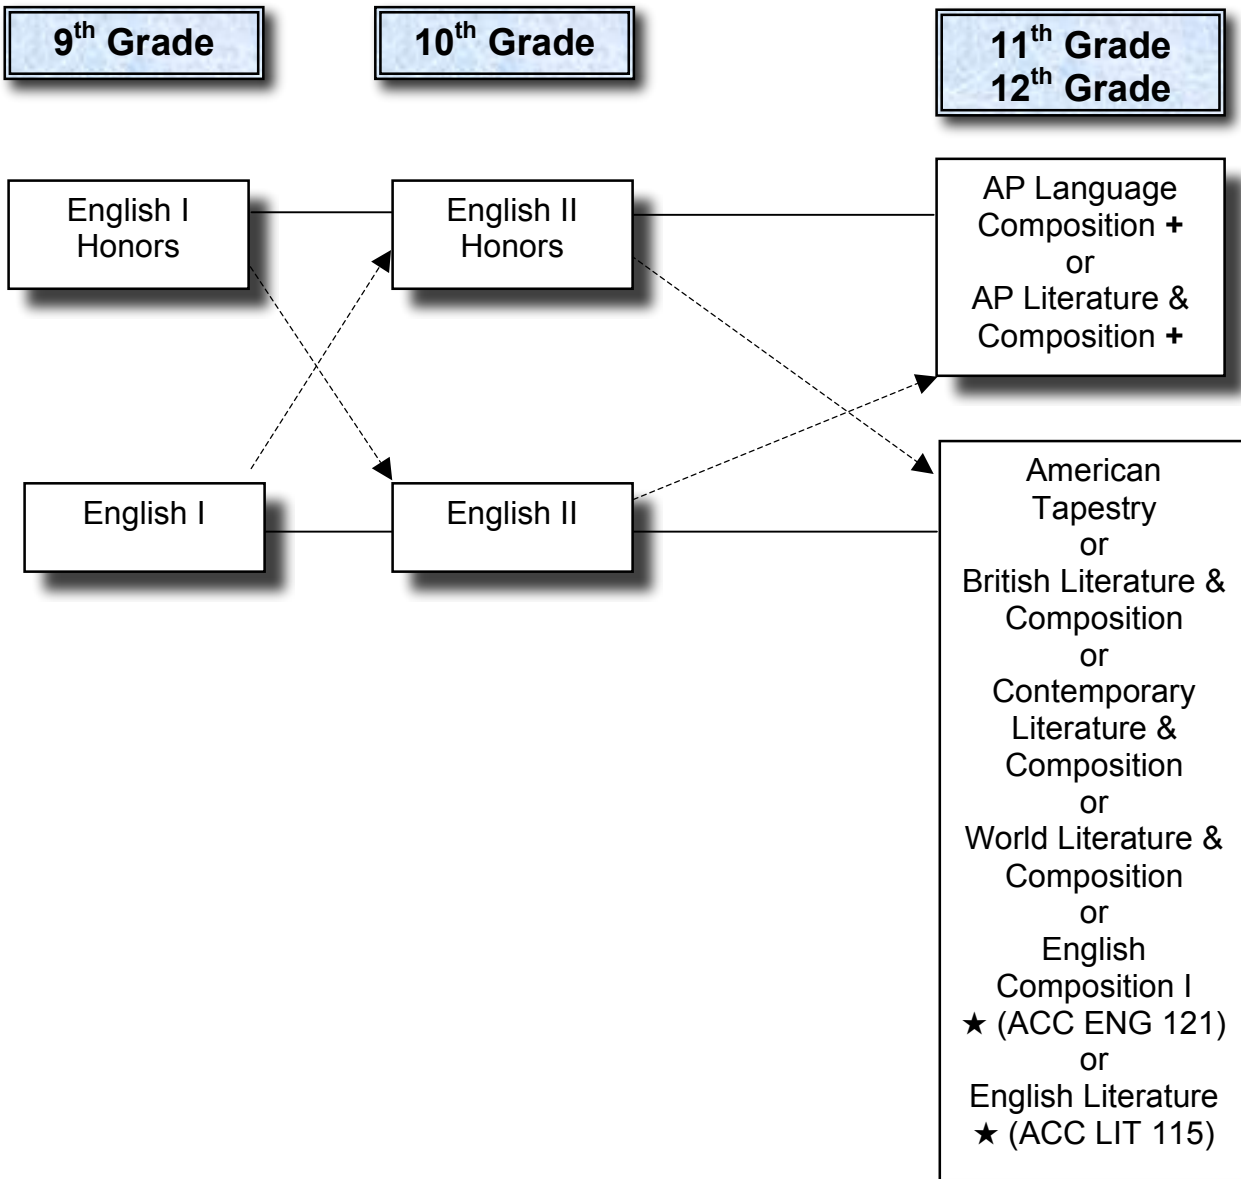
9$^{th}$ Grade

10$^{th}$ Grade

11$^{th}$ Grade
12$^{th}$ Grade

English I Honors

English II Honors

AP Language Composition **+**
or
AP Literature & Composition **+**

English I

English II

American Tapestry
or
British Literature & Composition
or
Contemporary Literature & Composition
or
World Literature & Composition
or
English Composition I
★ (ACC ENG 121)
or
English Literature
★ (ACC LIT 115)